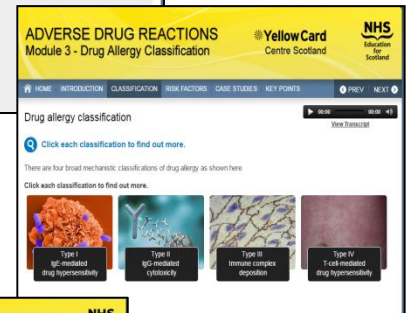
ADVERSE DRUG REACTIONS
Module 3 - Drug Allergy Classification

YellowCard
Centre Scotland

NHS
Education for Scotland

HOME INTRODUCTION CLASSIFICATION RISK FACTORS CASE STUDIES KEY POINTS PREV NEXT

Drug allergy classification

00:00 00:00
View Transcript

Click each classification to find out more.

There are four broad mechanistic classifications of drug allergy as shown here.

Click each classification to find out more.

Type I
IgE-mediated drug hypersensitivity

Type II
IgG-mediated cytotoxicity

Type III
Immune complex deposition

Type IV
T-cell-mediated drug hypersensitivity

NHS